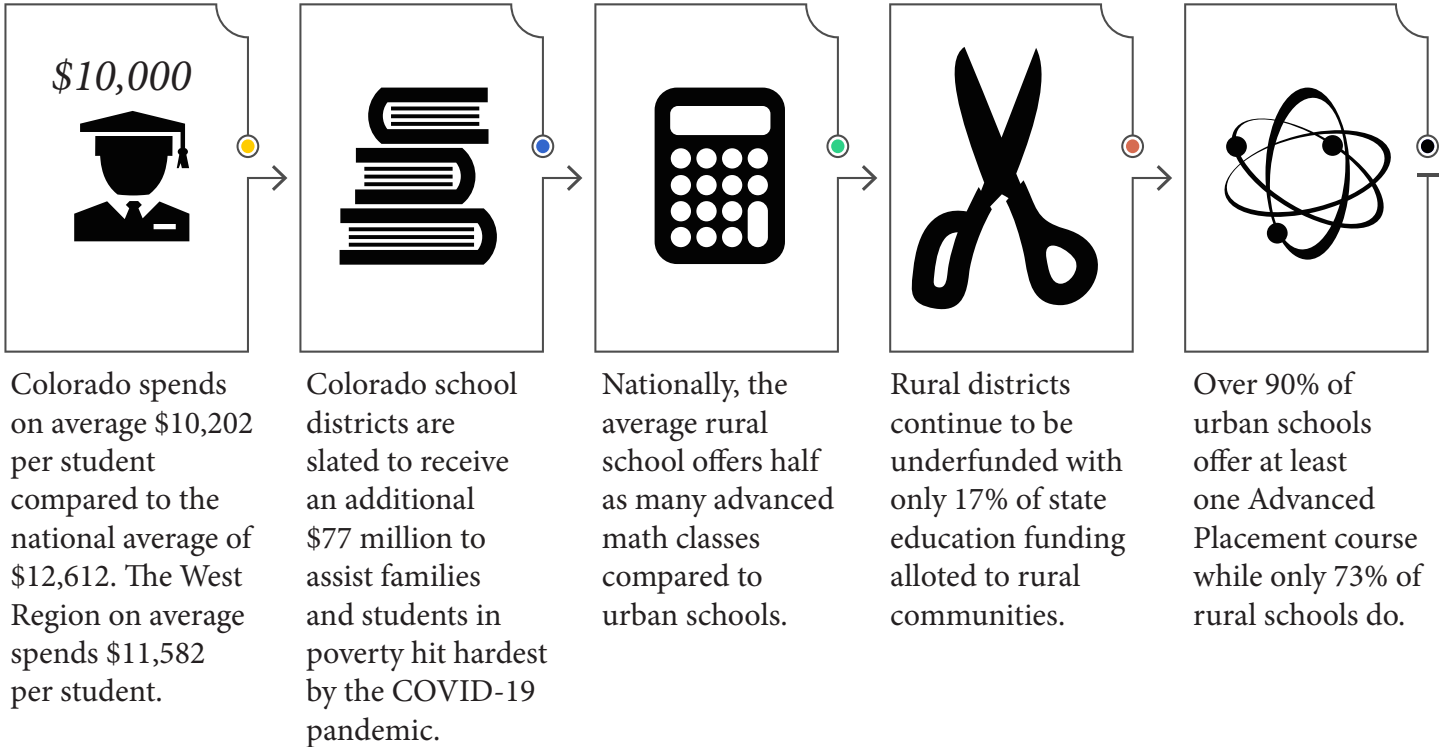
\$10,000

Colorado spends on average \$10,202 per student compared to the national average of \$12,612. The West Region on average spends \$11,582 per student.

Colorado school districts are slated to receive an additional \$77 million to assist families and students in poverty hit hardest by the COVID-19 pandemic.

Nationally, the average rural school offers half as many advanced math classes compared to urban schools.

Rural districts continue to be underfunded with only 17% of state education funding alloted to rural communities.

Over 90% of urban schools offer at least one Advanced Placement course while only 73% of rural schools do.